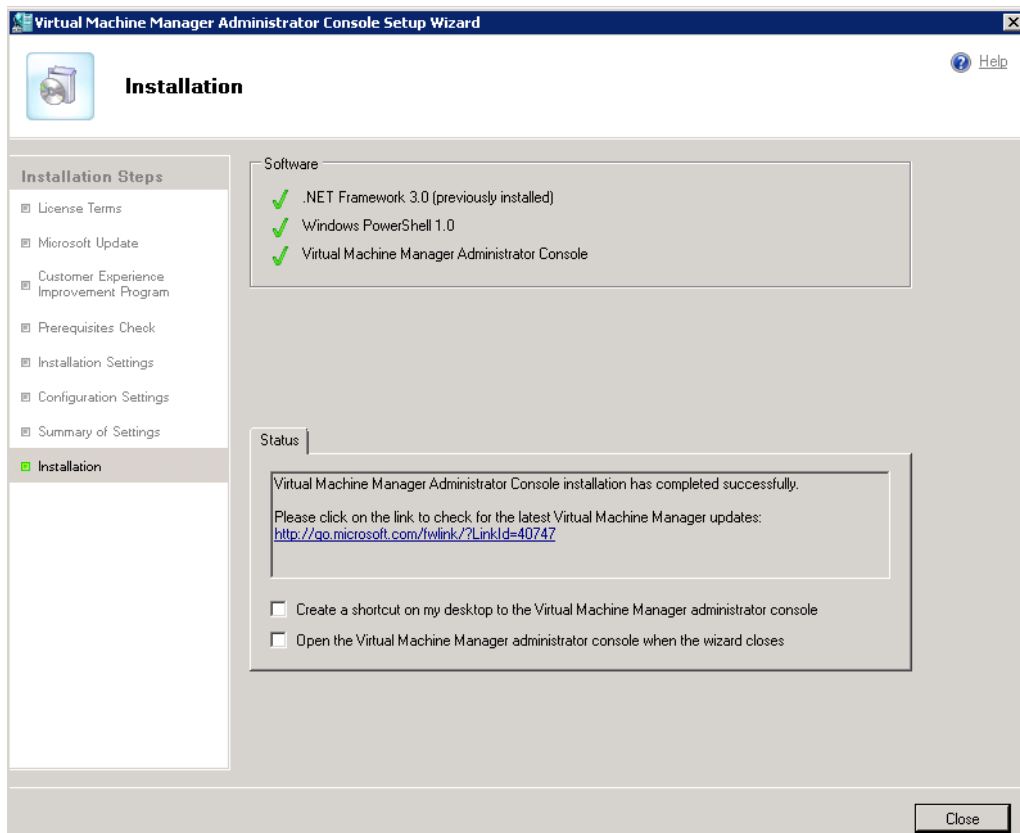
Virtual Machine Manager Administrator Console Setup Wizard

Installation

Help

Installation Steps

License Terms

Microsoft Update

Customer Experience Improvement Program

Prerequisites Check

Installation Settings

Configuration Settings

Summary of Settings

Installation

Software

.NET Framework 3.0 (previously installed)

Windows PowerShell 1.0

Virtual Machine Manager Administrator Console

Status

Virtual Machine Manager Administrator Console installation has completed successfully.

Please click on the link to check for the latest Virtual Machine Manager updates:
http://go.microsoft.com/fwlink/?LinkId=40747

Create a shortcut on my desktop to the Virtual Machine Manager administrator console

Open the Virtual Machine Manager administrator console when the wizard closes

Close